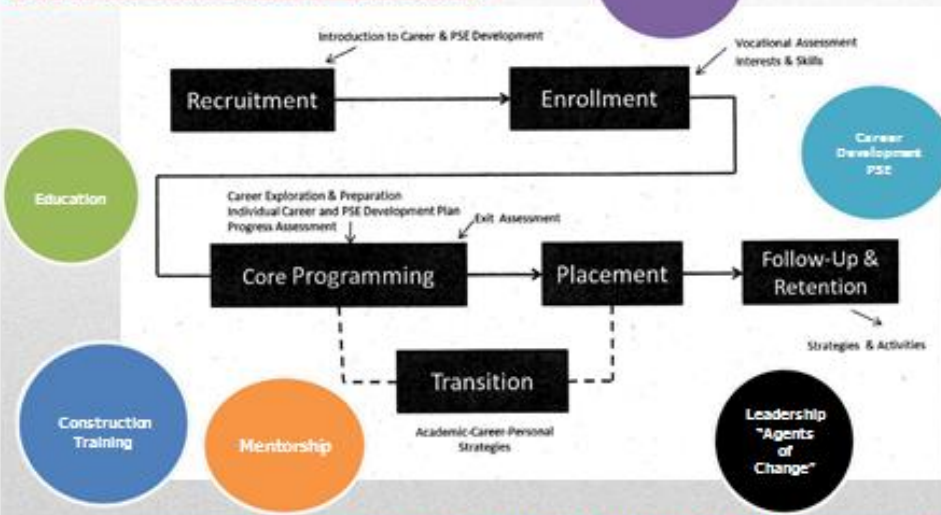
Introduction to Career & PSE Development

Recruitment

Enrollment

Vocational Assessment
Interests & Skills

Career Development PSE

Education

Career Exploration & Preparation
Individual Career and PSE Development Plan
Progress Assessment

Exit Assessment

Core Programming

Placement

Follow-Up & Retention

Strategies & Activities

Transition

Academic-Career-Personal Strategies

Construction Training

Mentorship

Leadership "Agents of Change"